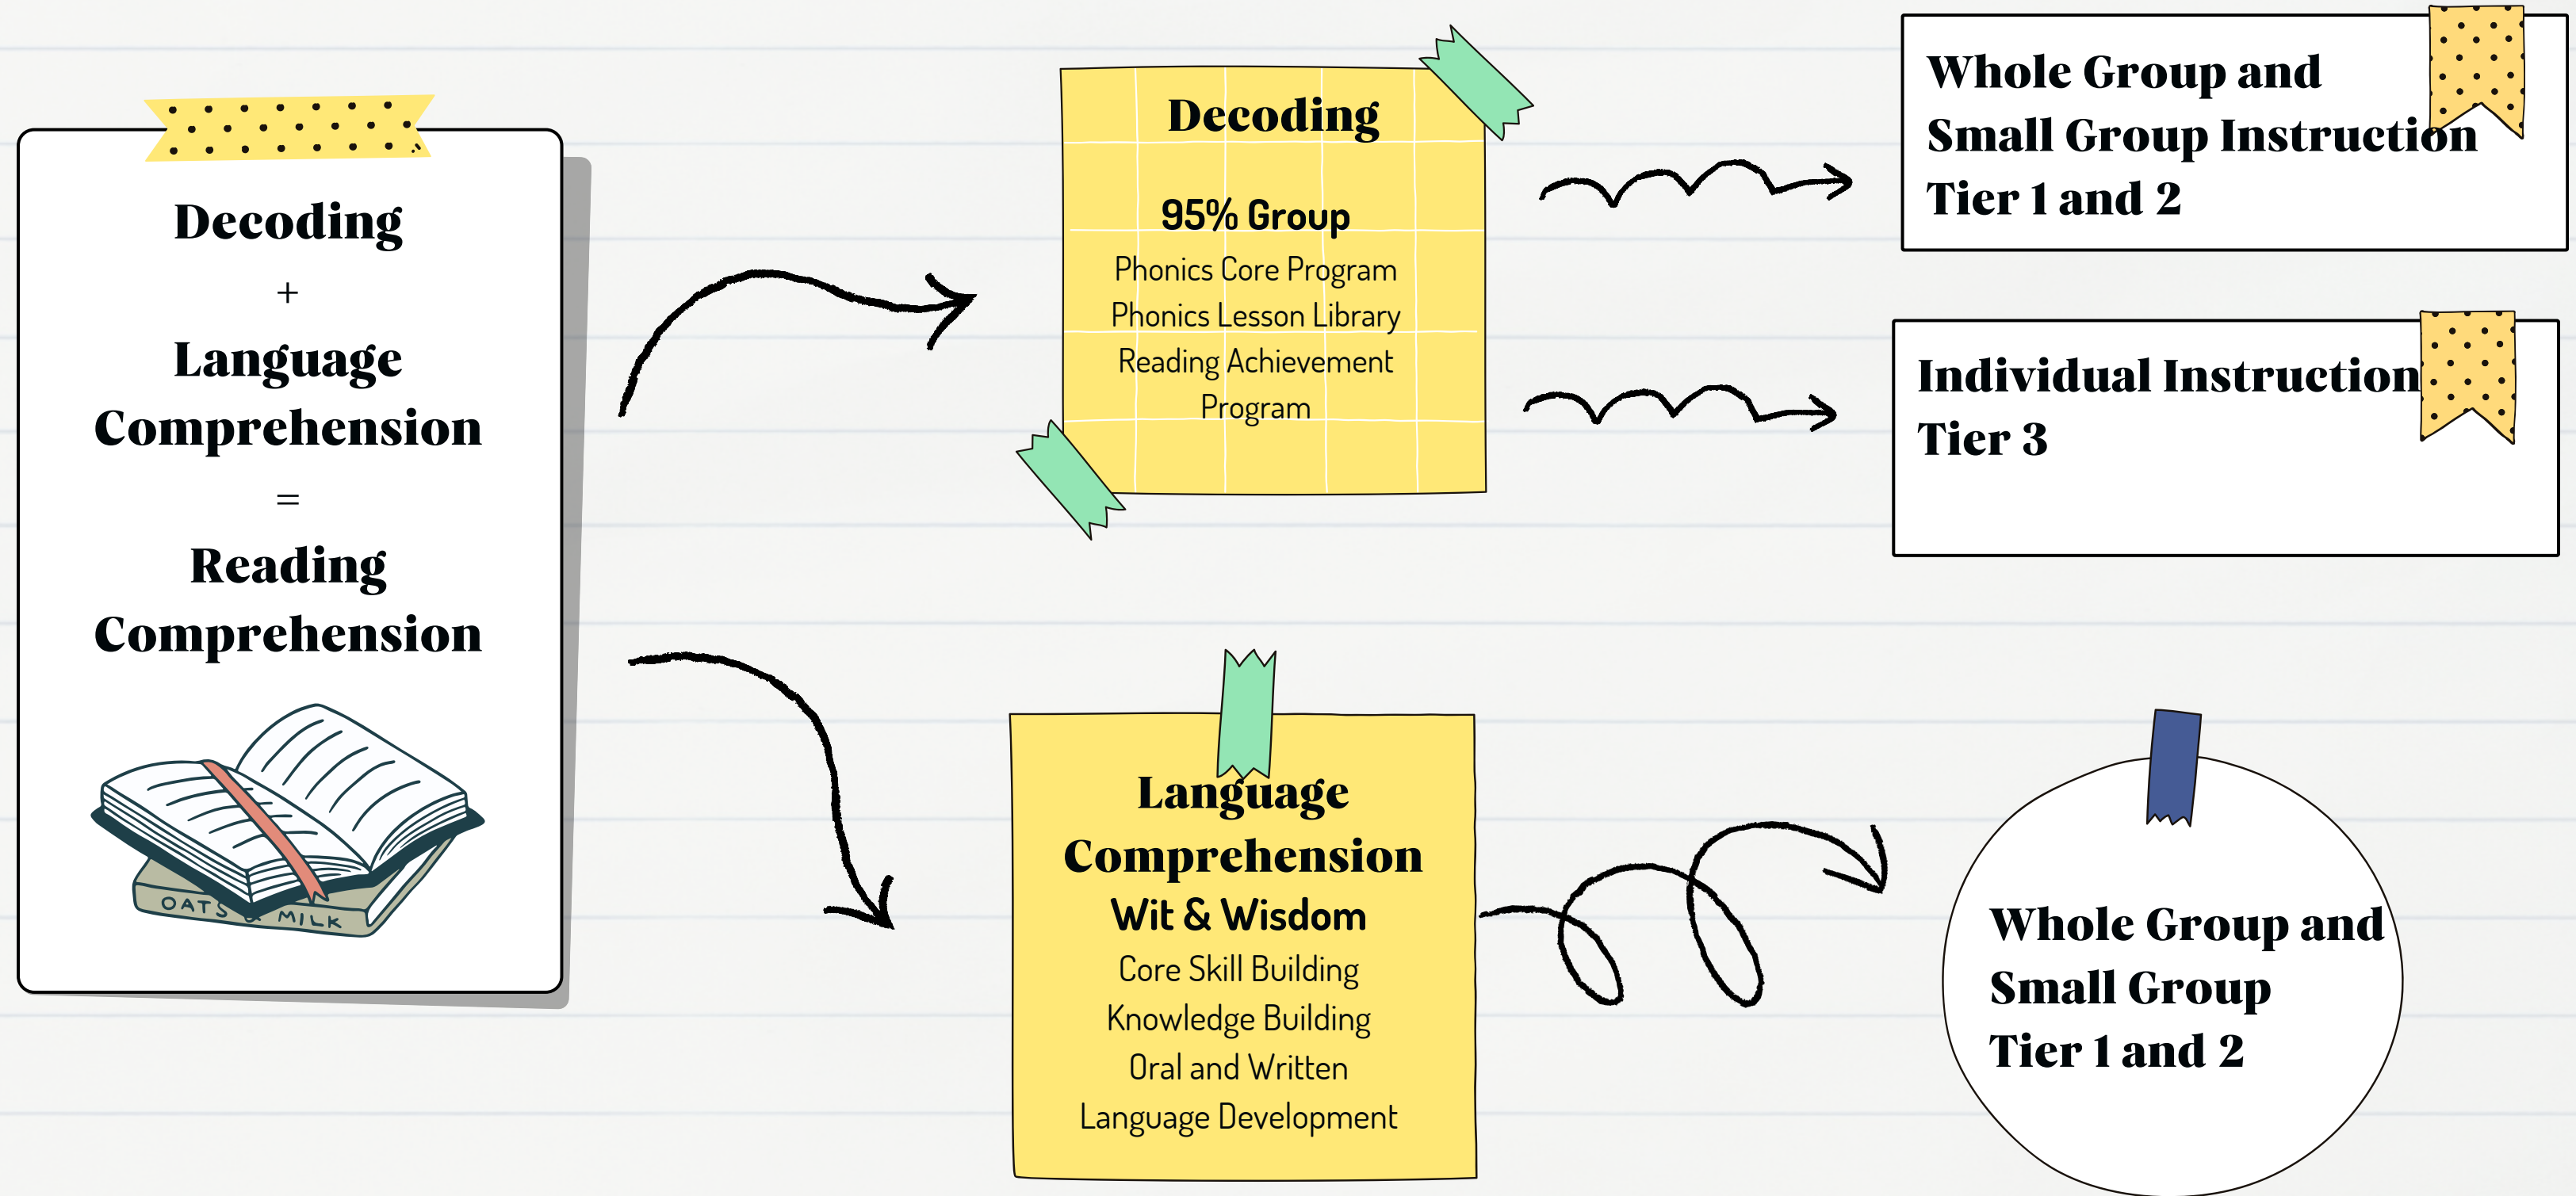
Decoding
+
Language Comprehension
=
Reading Comprehension

OATS & MILK

Decoding

95% Group
Phonics Core Program
Phonics Lesson Library
Reading Achievement Program

Whole Group and Small Group Instruction
Tier 1 and 2

Individual Instruction
Tier 3

Language Comprehension
Wit & Wisdom
Core Skill Building
Knowledge Building
Oral and Written Language Development

Whole Group and Small Group
Tier 1 and 2